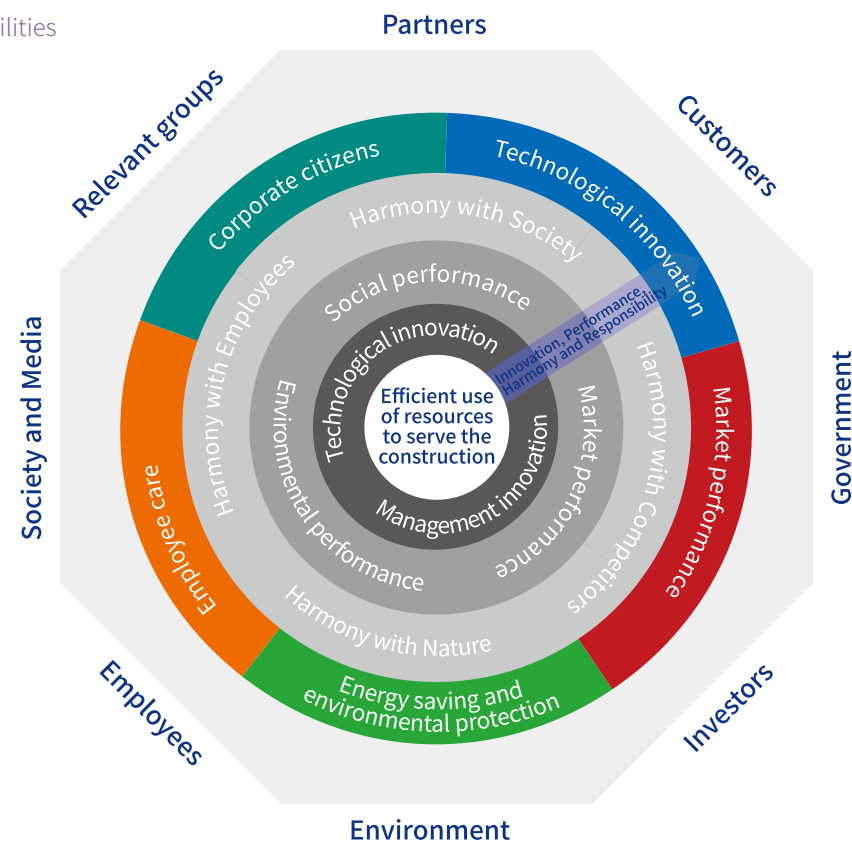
ilities

Partners

Customers

Government

Investors

Environment

Employees

Society and Media

Relevant groups

Corporate citizens

Technological innovation

Market performance

Energy saving and environmental protection

Employee care

Harmony with Society

Harmony with Competitors

Harmony with Nature

Harmony with Employees

Social performance

Market performance

Environmental performance

Technological innovation

Management innovation

Innovation, Performance, Harmony and Responsibility

Efficient use of resources to serve the construction